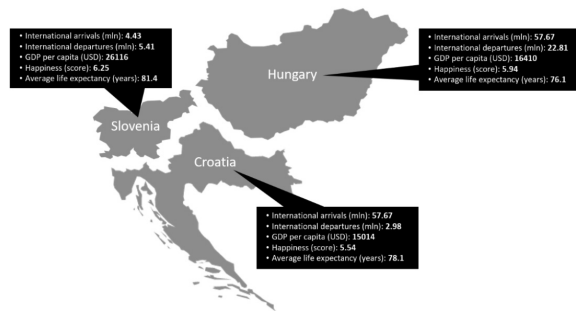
• International arrivals (mln): 4.43
• International departures (mln): 5.41
• GDP per capita (USD): 26116
• Happiness (score): 6.25
• Average life expectancy (years): 81.4

Slovenia

Hungary

• International arrivals (mln): 57.67
• International departures (mln): 22.81
• GDP per capita (USD): 16410
• Happiness (score): 5.94
• Average life expectancy (years): 76.1

Croatia

• International arrivals (mln): 57.67
• International departures (mln): 2.98
• GDP per capita (USD): 15014
• Happiness (score): 5.54
• Average life expectancy (years): 78.1